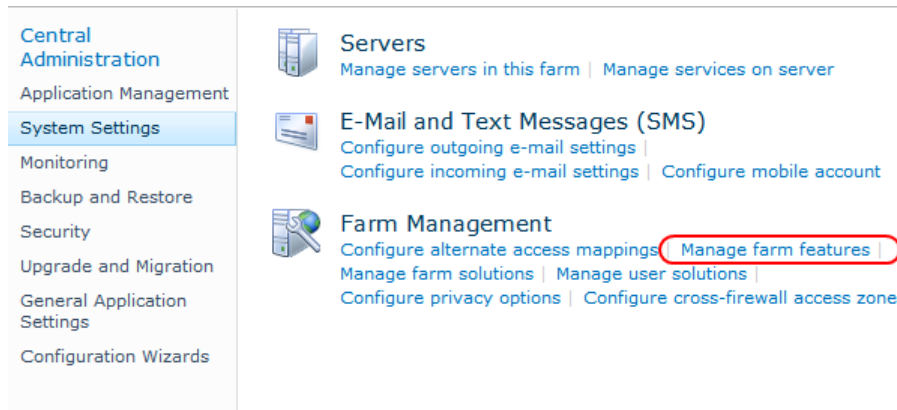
Central Administration
Application Management
System Settings
Monitoring
Backup and Restore
Security
Upgrade and Migration
General Application Settings
Configuration Wizards

Servers
Manage servers in this farm | Manage services on server

E-Mail and Text Messages (SMS)
Configure outgoing e-mail settings |
Configure incoming e-mail settings | Configure mobile account

Farm Management
Configure alternate access mappings | Manage farm features |
Manage farm solutions | Manage user solutions |
Configure privacy options | Configure cross-firewall access zone